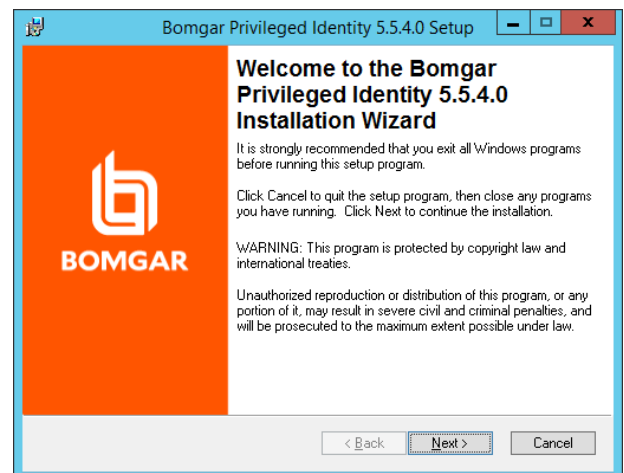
Bomgar Privileged Identity 5.5.4.0 Setup

BOMGAR

Welcome to the Bomgar Privileged Identity 5.5.4.0 Installation Wizard

It is strongly recommended that you exit all Windows programs before running this setup program.

Click Cancel to quit the setup program, then close any programs you have running. Click Next to continue the installation.

WARNING: This program is protected by copyright law and international treaties.

Unauthorized reproduction or distribution of this program, or any portion of it, may result in severe civil and criminal penalties, and will be prosecuted to the maximum extent possible under law.

< Back Next > Cancel